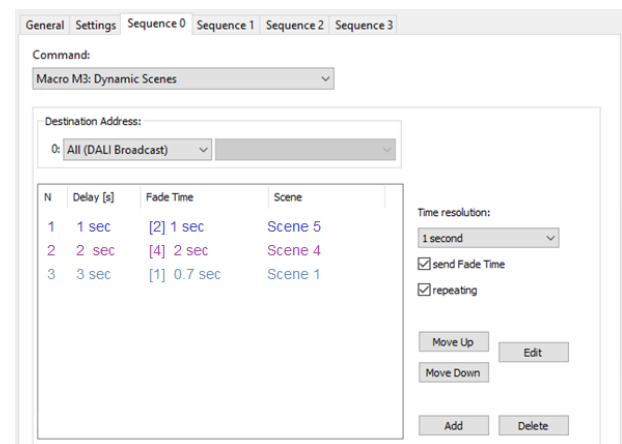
General | Settings | Sequence 0 | Sequence 1 | Sequence 2 | Sequence 3

Command:
Macro M3: Dynamic Scenes

Destination Address:
0: All (DALI Broadcast)

| N | Delay [s] | Fade Time | Scene |
|---|---|---|---|
| 1 | 1 sec | [2] 1 sec | Scene 5 |
| 2 | 2 sec | [4] 2 sec | Scene 4 |
| 3 | 3 sec | [1] 0.7 sec | Scene 1 |

Time resolution:
1 second
send Fade Time
repeating

Move Up
Move Down
Edit
Add
Delete